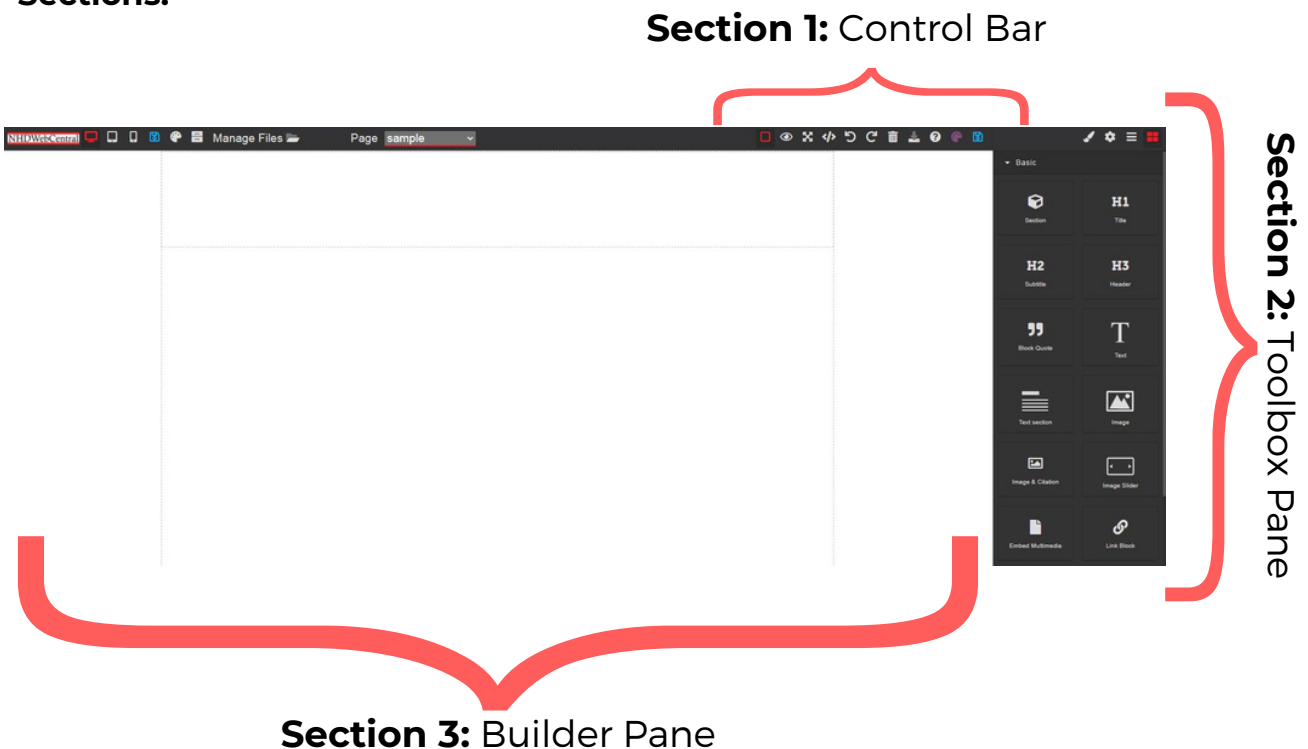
Sections:

Section 1: Control Bar

NHDWebCentral Manage Files Page sample

Basic

Section

H1
Title

H2
Subtitle

H3
Header

Block Quote

T
Text

Text section

Image

Image & Citation

Image Slider

Embed Multimedia

Link Block

Section 2: Toolbox Pane

Section 3: Builder Pane